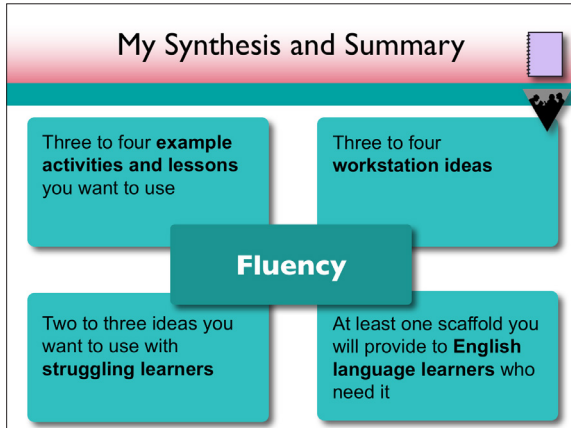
My Synthesis and Summary

Three to four example activities and lessons you want to use

Three to four workstation ideas

Fluency

Two to three ideas you want to use with struggling learners

At least one scaffold you will provide to English language learners who need it